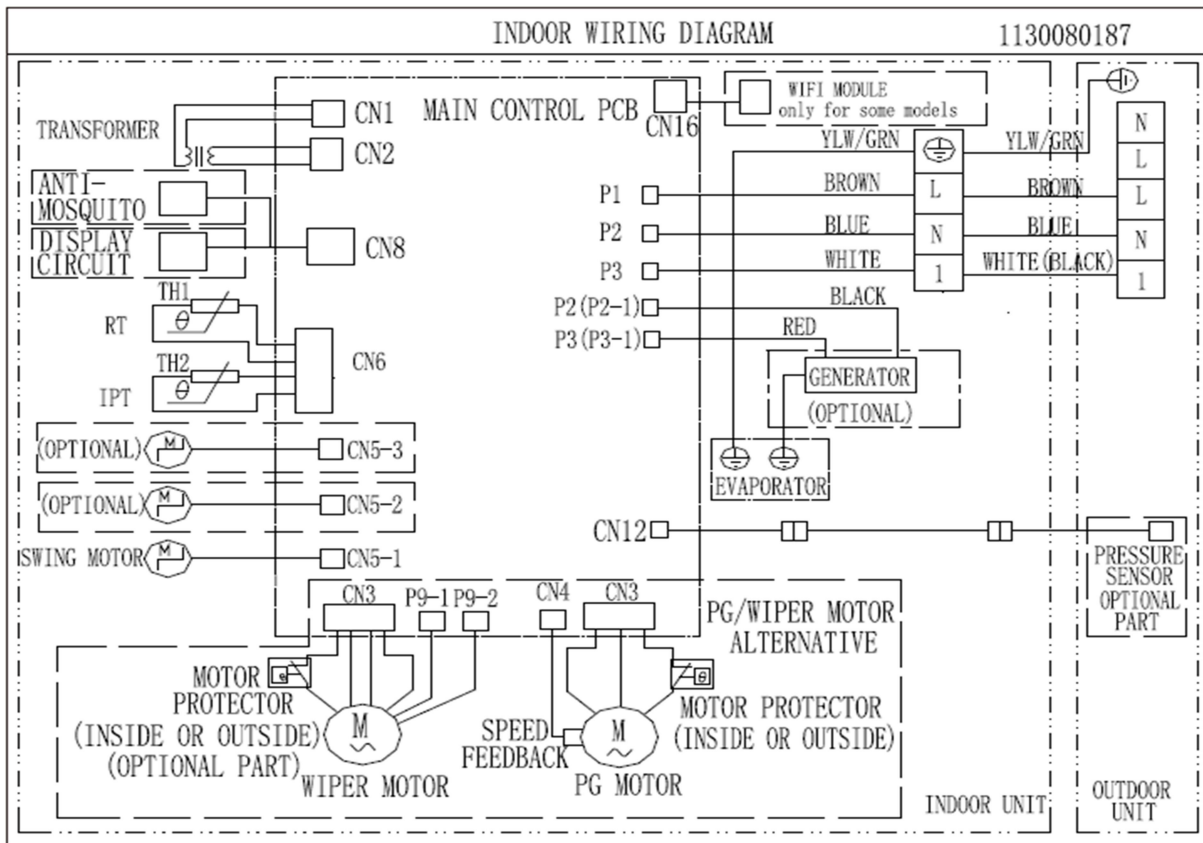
INDOOR WIRING DIAGRAM 1130080187

TRANSFORMER
CN1
CN2
MAIN CONTROL PCB
CN16
WIFI MODULE only for some models
ANTI-MOSQUITO
DISPLAY CIRCUIT
CN8
TH1
$\theta$
RT
TH2
$\theta$
IPT
CN6
(OPTIONAL) M CN5-3
(OPTIONAL) M CN5-2
SWING MOTOR M CN5-1

P1
P2
P3
P2(P2-1)
P3(P3-1)
YLW/GRN
BROWN
BLUE
WHITE
BLACK
RED
L
N
1
YLW/GRN
BROWN
BLUE
WHITE(BLACK)
N
L
L
N
1
GENERATOR
(OPTIONAL)
EVAPORATOR
CN12
PRESSURE SENSOR OPTIONAL PART

CN3 P9-1 P9-2 CN4 CN3
PG/WIPER MOTOR ALTERNATIVE
MOTOR PROTECTOR (INSIDE OR OUTSIDE) (OPTIONAL PART)
M
WIPER MOTOR
SPEED FEEDBACK
M
PG MOTOR
MOTOR PROTECTOR (INSIDE OR OUTSIDE)
INDOOR UNIT
OUTDOOR UNIT